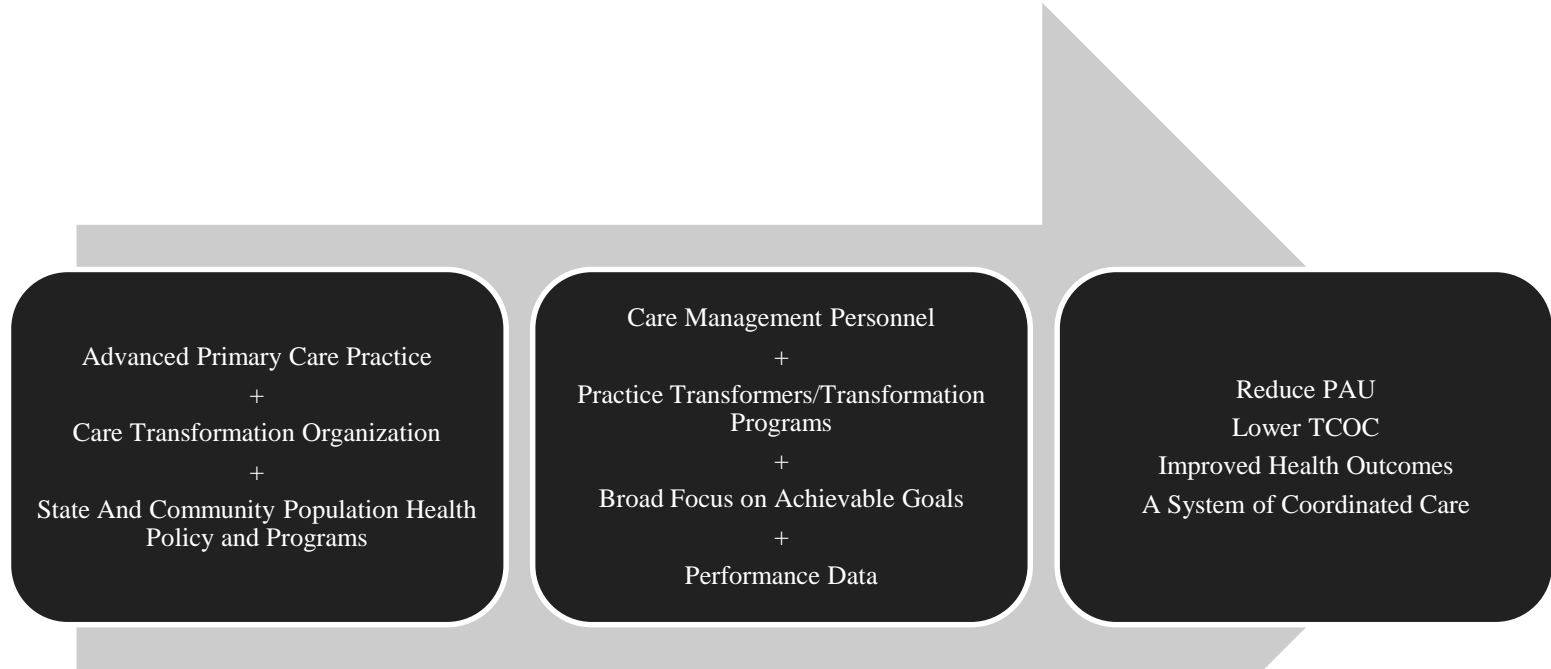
Advanced Primary Care Practice
+
Care Transformation Organization
+
State And Community Population Health Policy and Programs

Care Management Personnel
+
Practice Transformers/Transformation Programs
+
Broad Focus on Achievable Goals
+
Performance Data

Reduce PAU
Lower TCOC
Improved Health Outcomes
A System of Coordinated Care